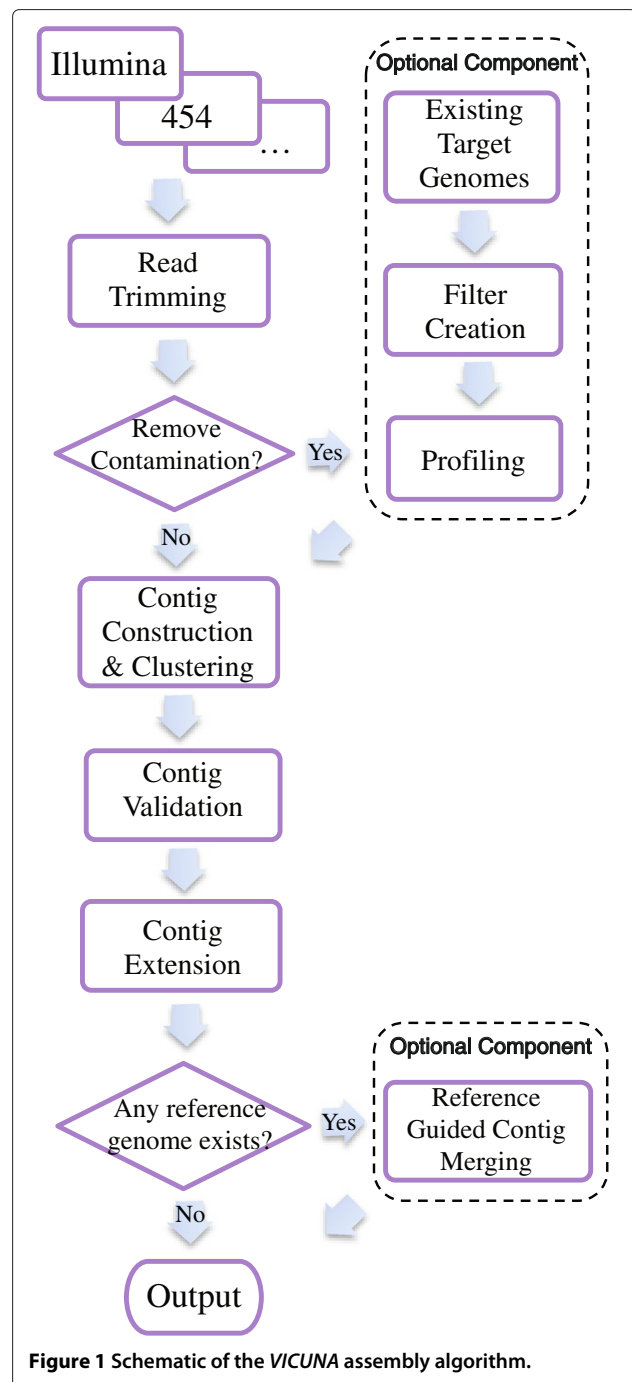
Illumina
454
…

Optional Component
Existing Target Genomes
Filter Creation
Profiling

Read Trimming

Remove Contamination?
Yes
No

Contig Construction & Clustering

Contig Validation

Contig Extension

Any reference genome exists?
Yes
No

Optional Component
Reference Guided Contig Merging

Output

**Figure 1** **Schematic of the *VICUNA* assembly algorithm.**